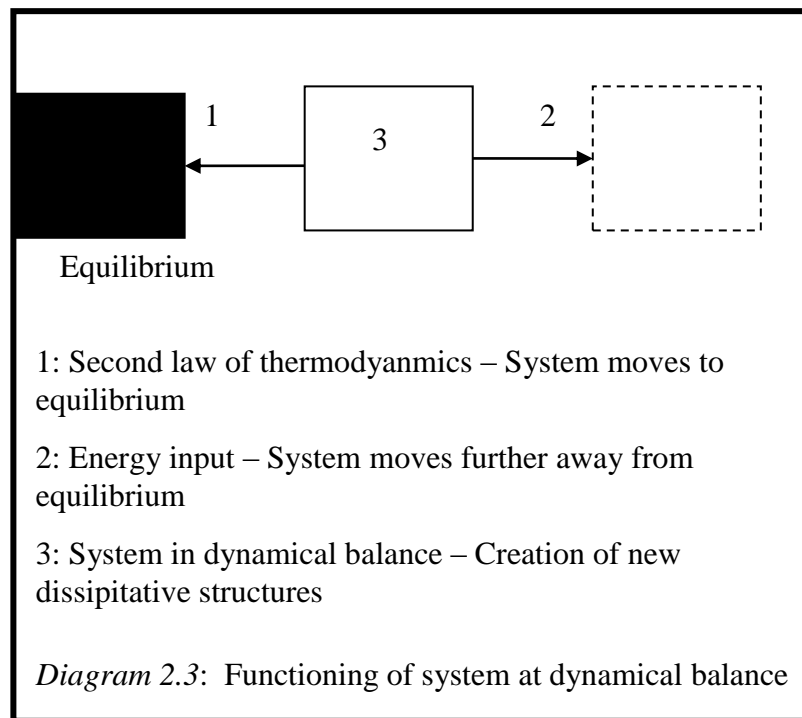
1

3

2

Equilibrium

1: Second law of thermodyanmics – System moves to equilibrium

2: Energy input – System moves further away from equilibrium

3: System in dynamical balance – Creation of new dissipitative structures

*Diagram 2.3*: Functioning of system at dynamical balance